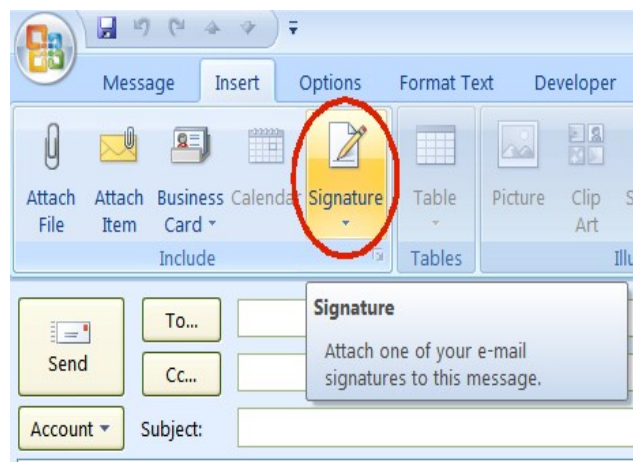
Message Insert Options Format Text Developer

Attach File
Attach Item
Business Card
Calendar
Signature
Include

Table
Tables

Picture
Clip Art
S
Illu

Send
To...
Cc...
Account
Subject:

Signature
Attach one of your e-mail signatures to this message.